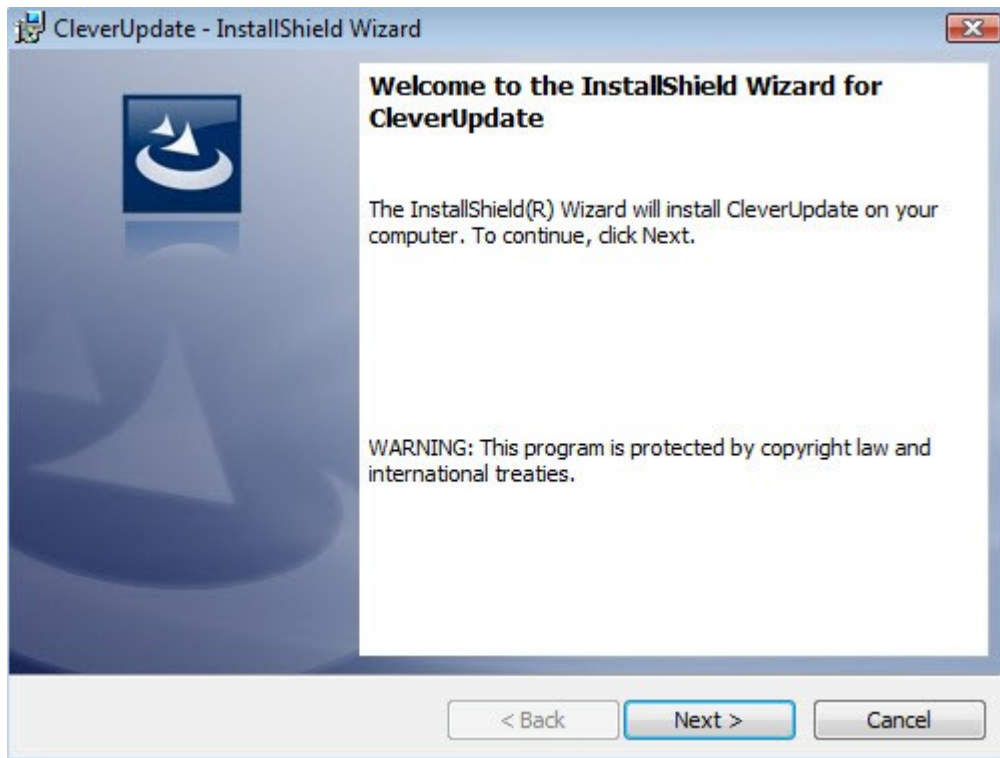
CleverUpdate - InstallShield Wizard

Welcome to the InstallShield Wizard for CleverUpdate

The InstallShield(R) Wizard will install CleverUpdate on your computer. To continue, click Next.

WARNING: This program is protected by copyright law and international treaties.

< Back

Next >

Cancel